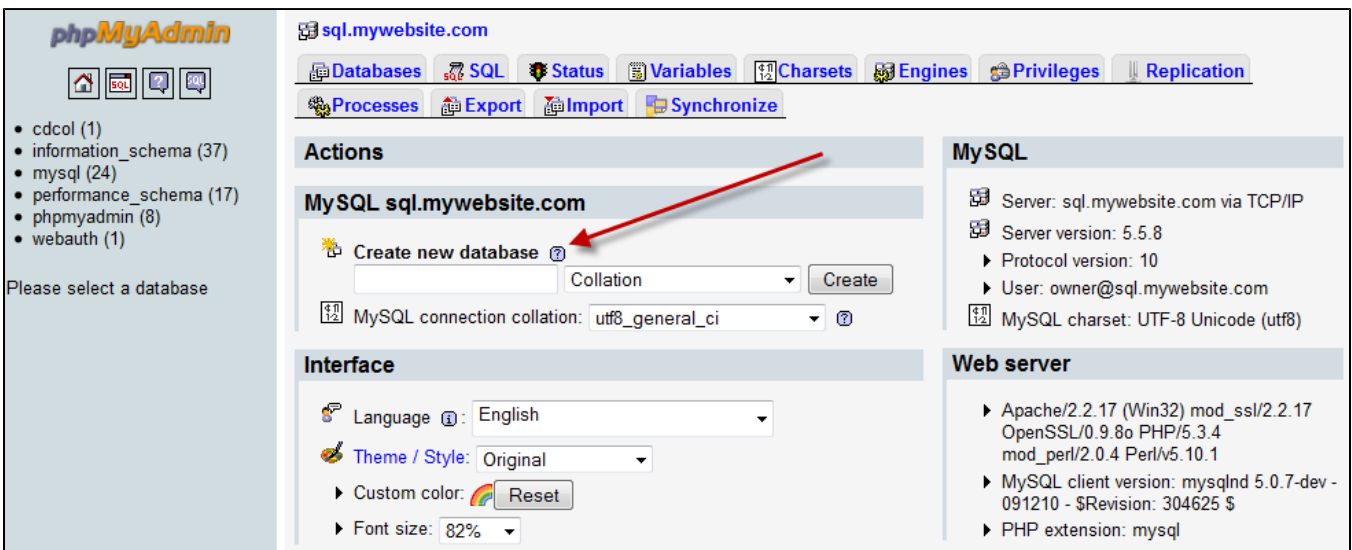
phpMyAdmin

SQL

- cdcol (1)
- information_schema (37)
- mysql (24)
- performance_schema (17)
- phpmyadmin (8)
- webauth (1)

Please select a database

sql.mywebsite.com

Databases SQL Status Variables Charsets Engines Privileges Replication Processes Export Import Synchronize

Actions

MySQL sql.mywebsite.com

Create new database

Collation Create

MySQL connection collation: utf8_general_ci

Interface

Language English

Theme / Style: Original

Custom color: Reset

Font size: 82%

MySQL

Server: sql.mywebsite.com via TCP/IP

Server version: 5.5.8

Protocol version: 10

User: owner@sql.mywebsite.com

MySQL charset: UTF-8 Unicode (utf8)

Web server

Apache/2.2.17 (Win32) mod_ssl/2.2.17 OpenSSL/0.9.8o PHP/5.3.4 mod_perl/2.0.4 Perl/v5.10.1

MySQL client version: mysqlnd 5.0.7-dev - 091210 - $Revision: 304625 $

PHP extension: mysql